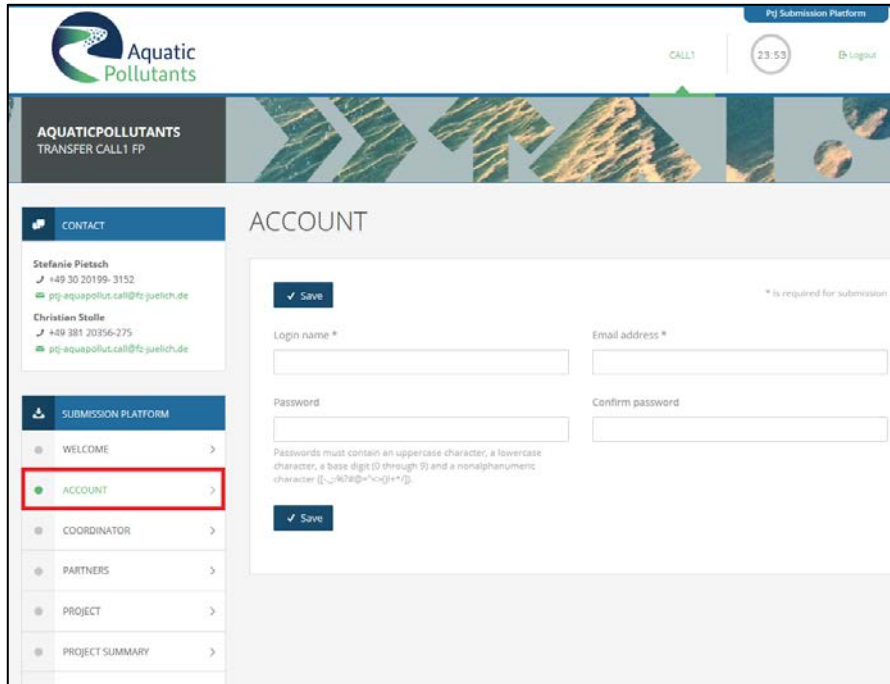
PtJ Submission Platform

Aquatic Pollutants

CALL1

23:53

Logout

AQUATICPOLLUTANTS
TRANSFER CALL1 FP

CONTACT

Stefanie Pietsch
+49 30 20199- 3152
ptj-aquapollut.call@fz-juelich.de
Christian Stolle
+49 381 20356-275
ptj-aquapollut.call@fz-juelich.de

SUBMISSION PLATFORM

WELCOME

ACCOUNT

COORDINATOR

PARTNERS

PROJECT

PROJECT SUMMARY

ACCOUNT

✓ Save

* is required for submission

Login name *

Email address *

Password

Confirm password

Passwords must contain an uppercase character, a lowercase character, a base digit (0 through 9) and a nonalphanumeric character ([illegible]).

✓ Save